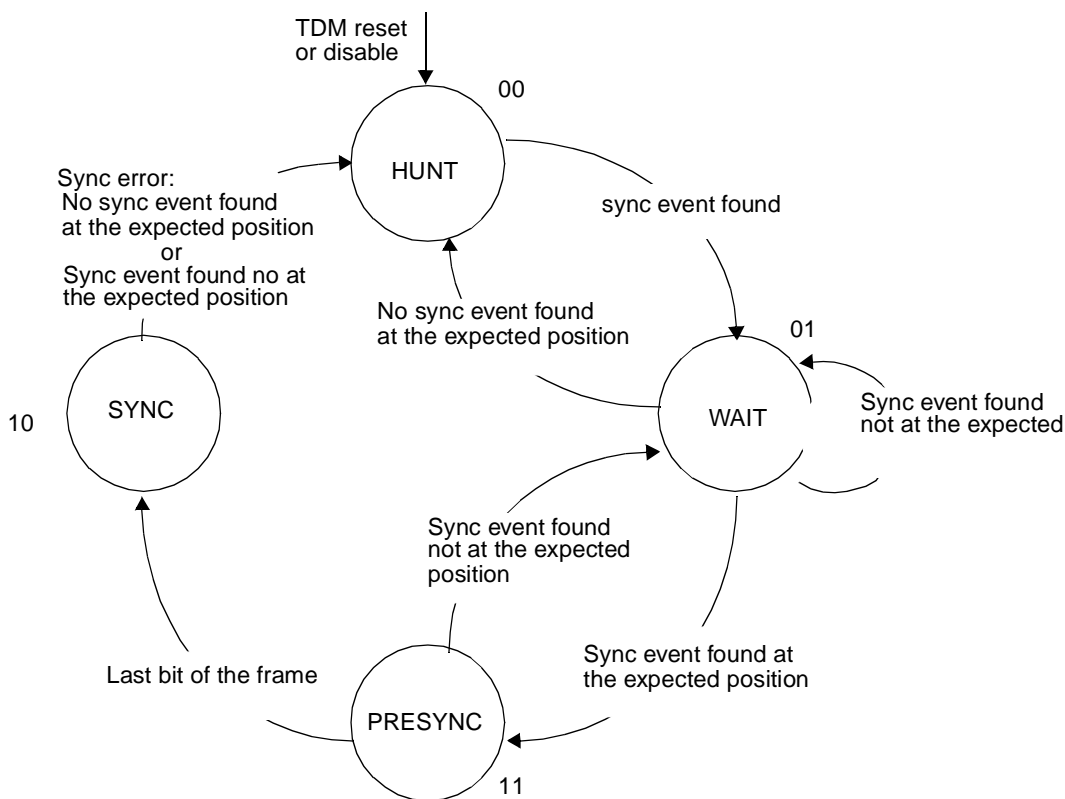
TDM reset or disable

00

HUNT

Sync error:
No sync event found at the expected position
or
Sync event found no at the expected position

sync event found

No sync event found at the expected position

01

10

SYNC

WAIT

Sync event found not at the expected

Sync event found not at the expected position

Last bit of the frame

Sync event found at the expected position

PRESYNC

11